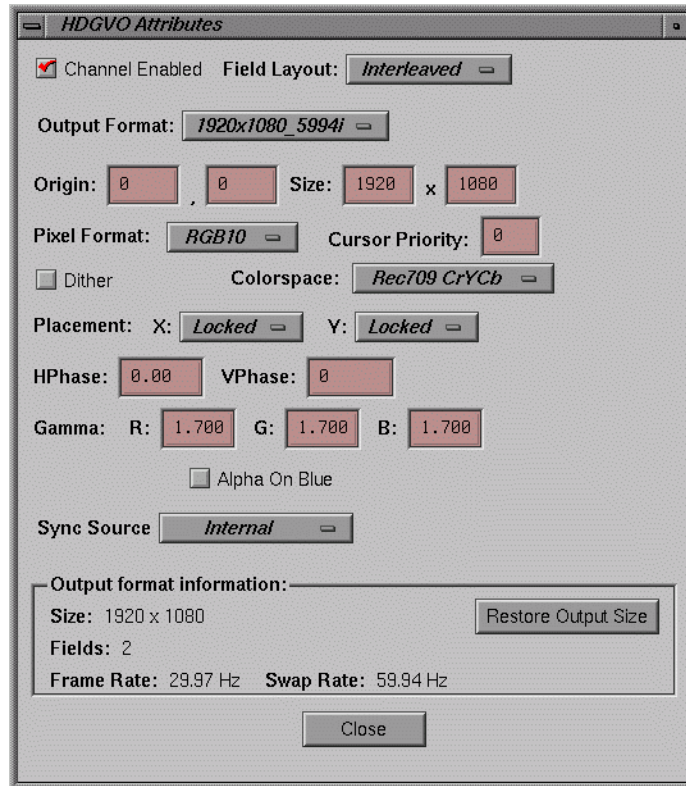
HDGVO Attributes

Channel Enabled Field Layout: Interleaved

Output Format: 1920x1080_5994i

Origin: 0 , 0 Size: 1920 x 1080

Pixel Format: RGB10 Cursor Priority: 0

Dither Colorspace: Rec709 CrYCb

Placement: X: Locked Y: Locked

HPhase: 0.00 VPhase: 0

Gamma: R: 1.700 G: 1.700 B: 1.700

Alpha On Blue

Sync Source Internal

Output format information:

Size: 1920 x 1080 Restore Output Size

Fields: 2

Frame Rate: 29.97 Hz Swap Rate: 59.94 Hz

Close